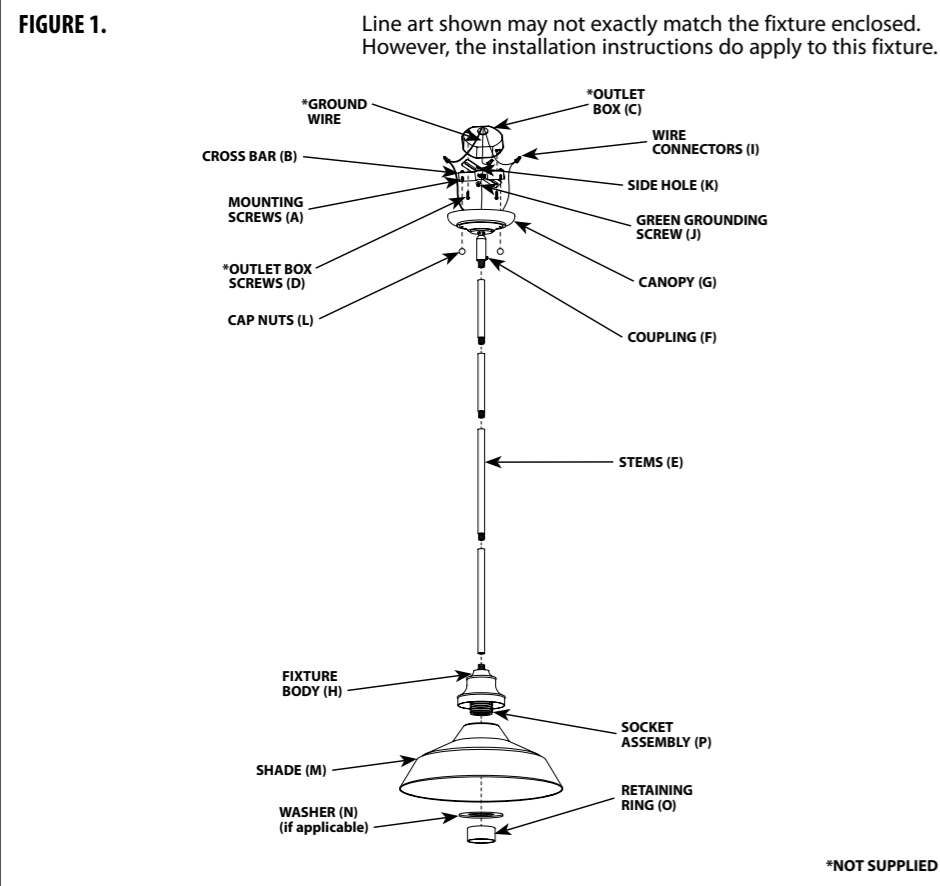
FIGURE 1.

Line art shown may not exactly match the fixture enclosed. However, the installation instructions do apply to this fixture.

*GROUND WIRE

*OUTLET BOX (C)

WIRE CONNECTORS (I)

CROSS BAR (B)

SIDE HOLE (K)

MOUNTING SCREWS (A)

GREEN GROUNDING SCREW (J)

*OUTLET BOX SCREWS (D)

CANOPY (G)

CAP NUTS (L)

COUPLING (F)

STEMS (E)

FIXTURE BODY (H)

SOCKET ASSEMBLY (P)

SHADE (M)

RETAINING RING (O)

WASHER (N) (if applicable)

*NOT SUPPLIED